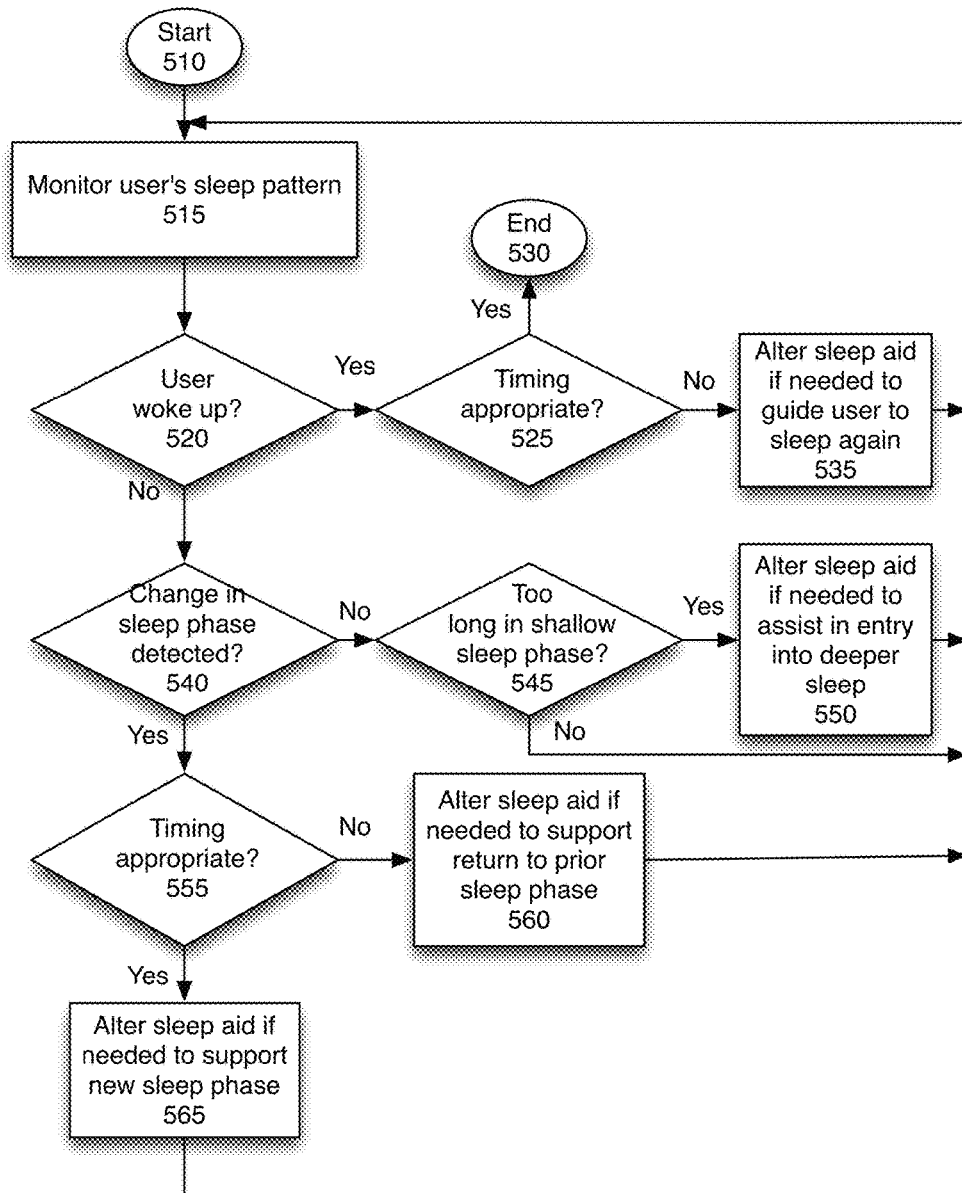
Start
510

Monitor user's sleep pattern
515

User woke up?
520

Yes

Timing appropriate?
525

Yes

End
530

No

Alter sleep aid if needed to guide user to sleep again
535

No

Change in sleep phase detected?
540

No

Too long in shallow sleep phase?
545

Yes

Alter sleep aid if needed to assist in entry into deeper sleep
550

No

Yes

Timing appropriate?
555

No

Alter sleep aid if needed to support return to prior sleep phase
560

Yes

Alter sleep aid if needed to support new sleep phase
565